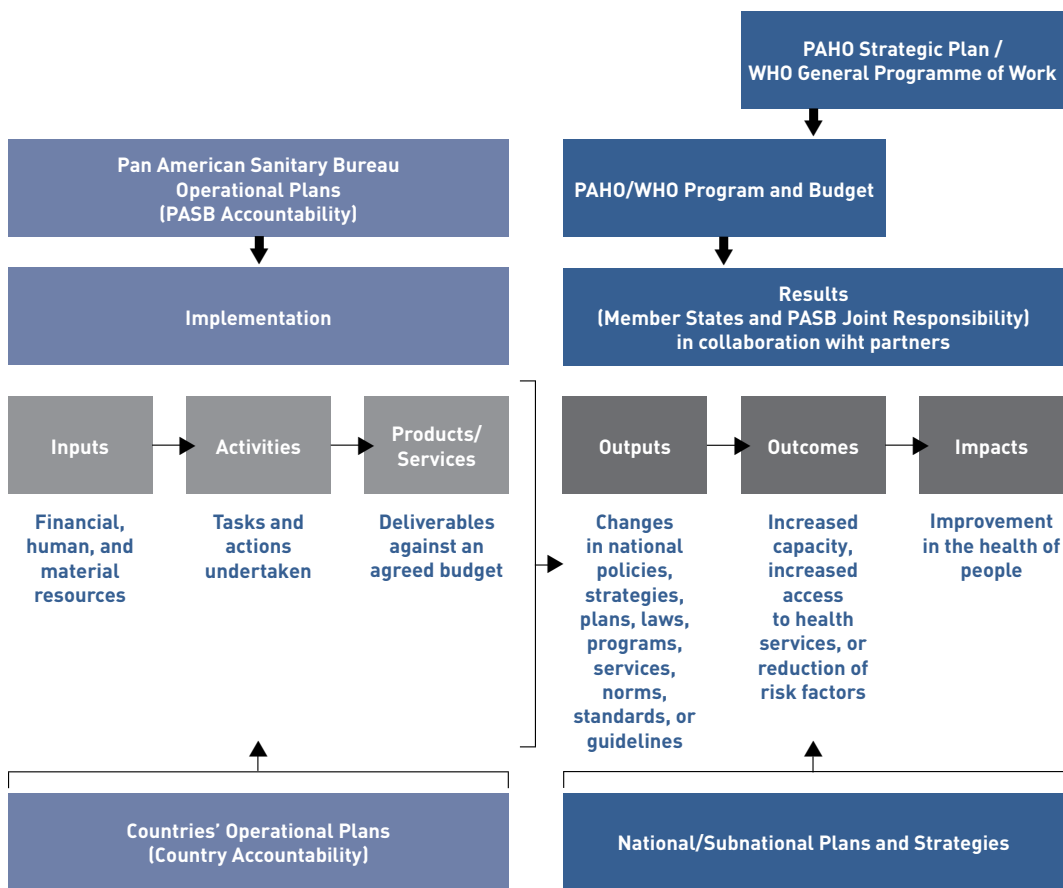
PAHO Strategic Plan / WHO General Programme of Work

Pan American Sanitary Bureau Operational Plans (PASB Accountability)

PAHO/WHO Program and Budget

Implementation

Results (Member States and PASB Joint Responsibility) in collaboration wiht partners

Inputs

Activities

Products/ Services

Outputs

Outcomes

Impacts

Financial, human, and material resources

Tasks and actions undertaken

Deliverables against an agreed budget

Changes in national policies, strategies, plans, laws, programs, services, norms, standards, or guidelines

Increased capacity, increased access to health services, or reduction of risk factors

Improvement in the health of people

Countries' Operational Plans (Country Accountability)

National/Subnational Plans and Strategies